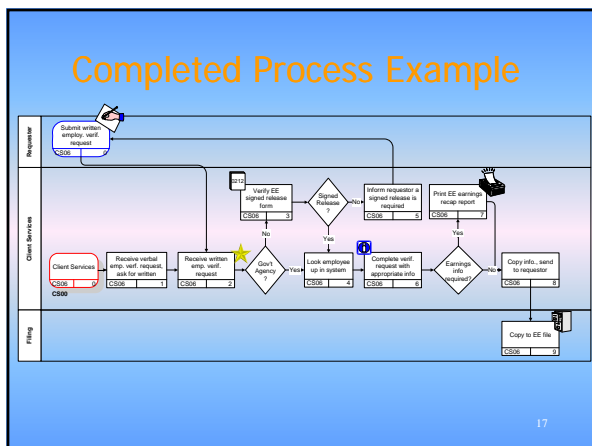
Completed Process Example

Requestor

Client Services

Filing

Submit written employ. verif. request
CS06 0

Client Services
CS06 0
CS00

Receive verbal emp. verf. request, ask for written
CS06 1

Receive written emp. verif. request
CS06 2

Gov't Agency ?

No

Yes

0212

Verify EE signed release form
CS06 3

Signed Release ?

No

Yes

Inform requestor a signed release is required
CS06 5

Look employee up in system
CS06 4

Complete verif. request with appropriate info
CS06 6

Earnings info required?

Yes

No

Print EE earnings recap report
CS06 7

Copy info., send to requestor
CS06 8

Copy to EE file
CS06 9

17